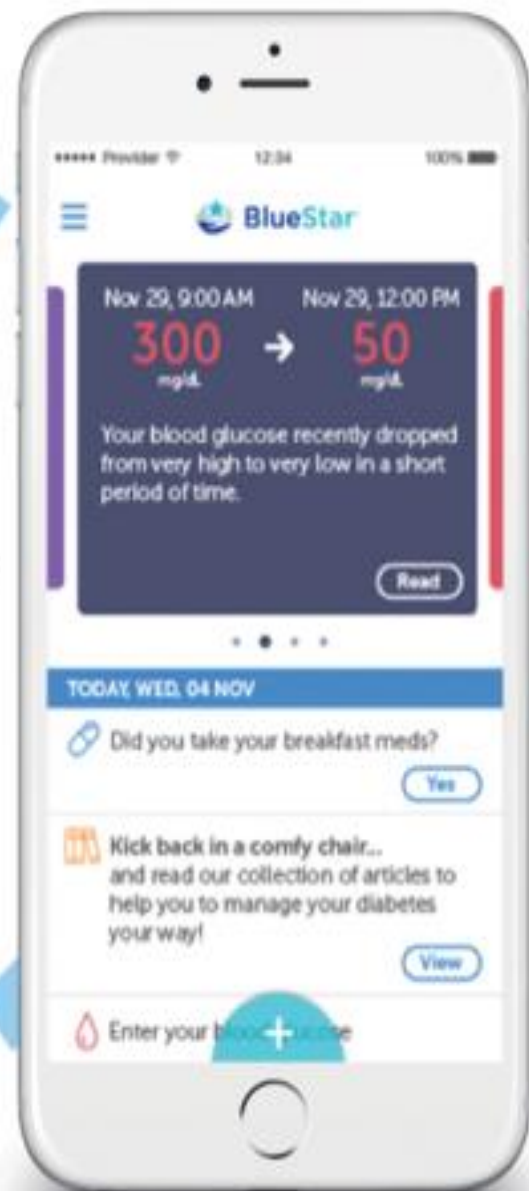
••••• Provider 12:34 100%

BlueStar

Nov 29, 9:00 AM
300
mg/dL
Nov 29, 12:00 PM
50
mg/dL

Your blood glucose recently dropped from very high to very low in a short period of time.

Read

TODAY, WED, 04 NOV

Did you take your breakfast meds?

Yes

Kick back in a comfy chair...
and read our collection of articles to help you to manage your diabetes your way!

View

Enter your b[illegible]

+